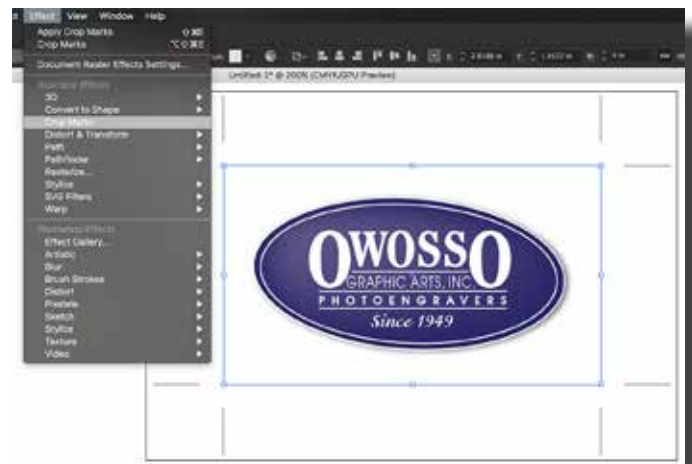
Effect View Window Help

Apply Crop Marks
Crop Marks

Document Raster Effects Settings...

Illustrator Effects
3D
Convert to Shape
Crop Marks
Distort & Transform
Path
Pathfinder
Rasterize...
Stylize
SVG Filters
Warp

Photoshop Effects
Effect Gallery...
Artistic
Blur
Brush Strokes
Distort
Pixelate
Sketch
Stylize
Texture
Video

Untitled-2* @ 200% (CMYK/GPU Preview)

OWOSSO
GRAPHIC ARTS, INC.
PHOTOENGRAVERS
Since 1949